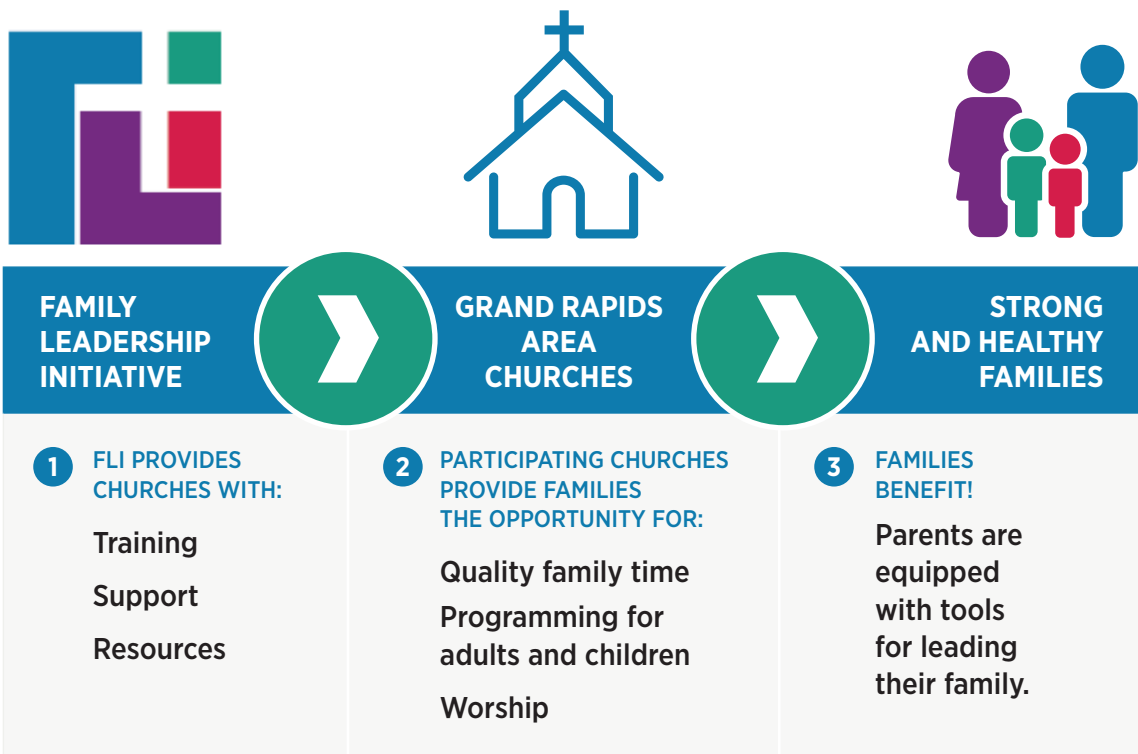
FAMILY LEADERSHIP INITIATIVE

GRAND RAPIDS AREA CHURCHES

STRONG AND HEALTHY FAMILIES

1 FLI PROVIDES CHURCHES WITH:

Training

Support

Resources

2 PARTICIPATING CHURCHES PROVIDE FAMILIES THE OPPORTUNITY FOR:

Quality family time

Programming for adults and children

Worship

3 FAMILIES BENEFIT!

Parents are equipped with tools for leading their family.